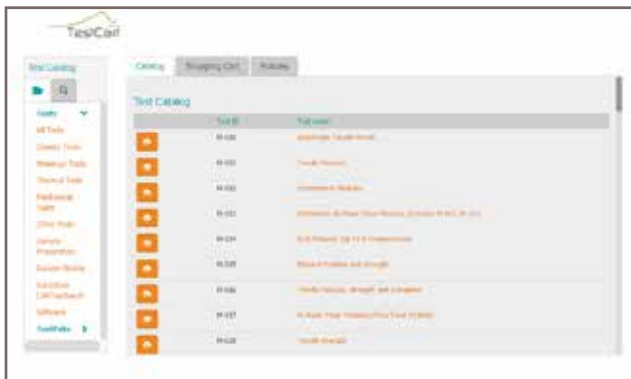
TestCart

Test Catalog

Tests

All Tests

Density Tests

Rheology Tests

Thermal Tests

Mechanical Tests

Other Tests

Sample Preparation

Custom Testing

Instrument Calibration

Software

TestPaks

Catalog | Shopping Cart | Policies

Test Catalog

| | Test ID | Test name |
|---|---|---|
| | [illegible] | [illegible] Tensile Strength |
| | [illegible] | Tensile Modulus |
| | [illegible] | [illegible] |
| | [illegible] | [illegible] |
| | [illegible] | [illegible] |
| | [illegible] | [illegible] |
| | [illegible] | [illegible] |
| | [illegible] | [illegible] |
| | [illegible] | Tensile Strength |